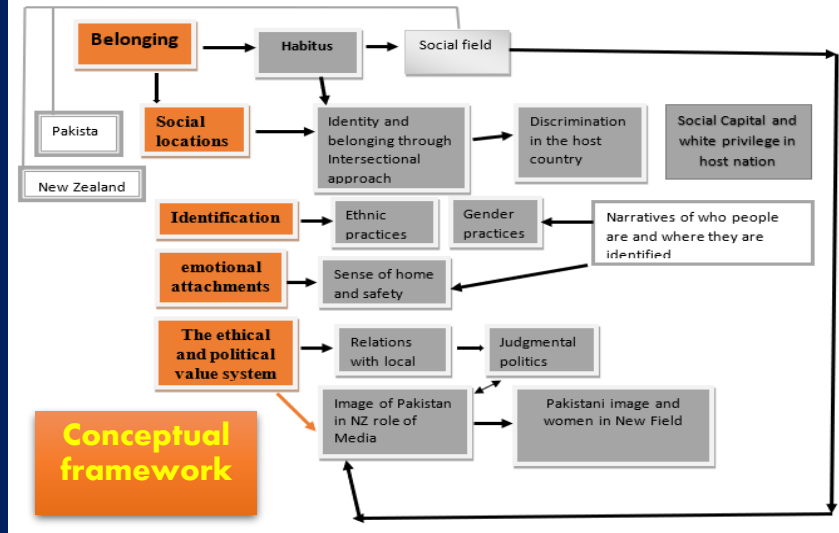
Belonging

Habitus

Social field

Pakista

New Zealand

Social locations

Identity and belonging through Intersectional approach

Discrimination in the host country

Social Capital and white privilege in host nation

Identification

Ethnic practices

Gender practices

Narratives of who people are and where they are identified

emotional attachments

Sense of home and safety

The ethical and political value system

Relations with local

Judgmental politics

Image of Pakistan in NZ role of Media

Pakistani image and women in New Field

Conceptual framework